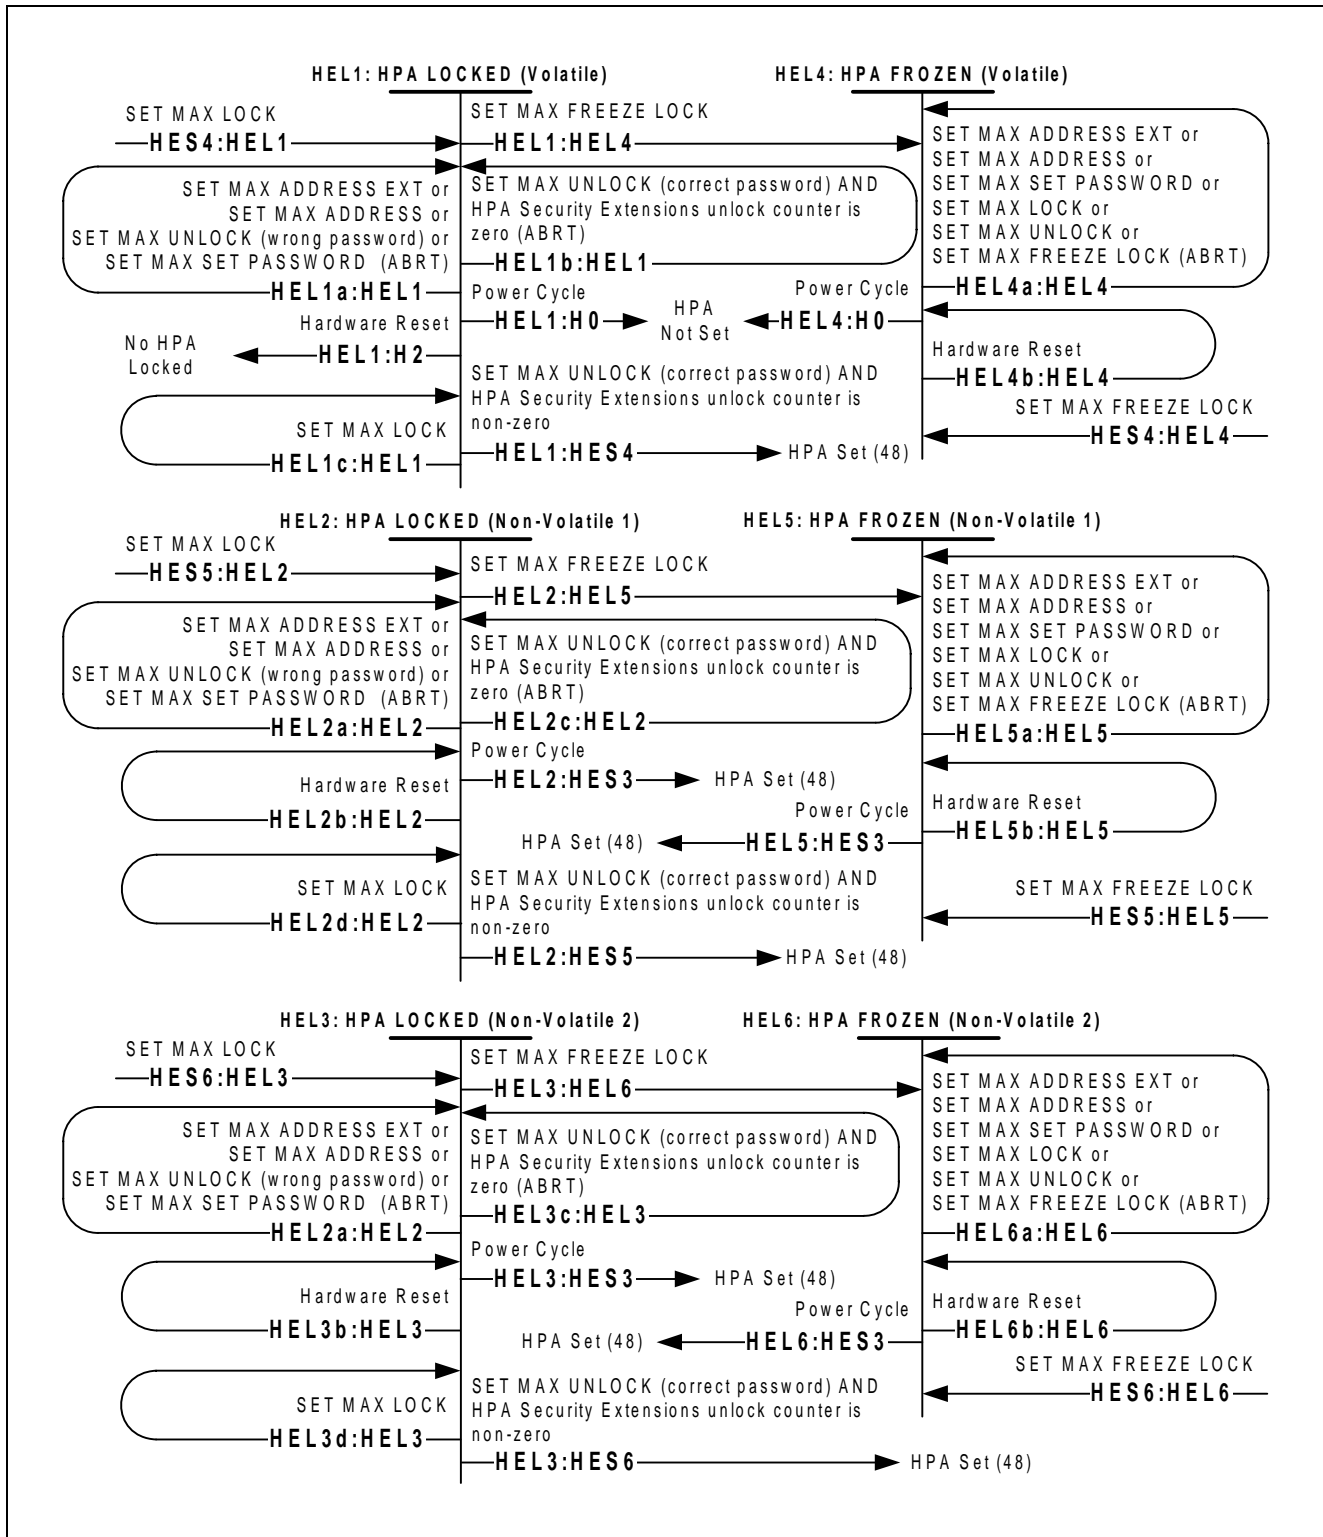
HEL1: HPA LOCKED (Volatile)

HEL4: HPA FROZEN (Volatile)

SET MAX LOCK
HES4:HEL1

SET MAX FREEZE LOCK
HEL1:HEL4

SET MAX ADDRESS EXT or
SET MAX ADDRESS or
SET MAX SET PASSWORD or
SET MAX LOCK or
SET MAX UNLOCK or
SET MAX FREEZE LOCK (ABRT)

SET MAX ADDRESS EXT or
SET MAX ADDRESS or
SET MAX UNLOCK (wrong password) or
SET MAX SET PASSWORD (ABRT)

SET MAX UNLOCK (correct password) AND HPA Security Extensions unlock counter is zero (ABRT)
HEL1b:HEL1

HEL1a:HEL1

Power Cycle
HEL1:H0

HPA Not Set

Power Cycle
HEL4:H0

HEL4a:HEL4

Hardware Reset
HEL1:H2

No HPA Locked

Hardware Reset
HEL4b:HEL4

SET MAX UNLOCK (correct password) AND HPA Security Extensions unlock counter is non-zero

SET MAX LOCK
HEL1c:HEL1

HEL1:HES4
HPA Set (48)

SET MAX FREEZE LOCK
HES4:HEL4

HEL2: HPA LOCKED (Non-Volatile 1)

HEL5: HPA FROZEN (Non-Volatile 1)

SET MAX LOCK
HES5:HEL2

SET MAX FREEZE LOCK
HEL2:HEL5

SET MAX ADDRESS EXT or
SET MAX ADDRESS or
SET MAX SET PASSWORD or
SET MAX LOCK or
SET MAX UNLOCK or
SET MAX FREEZE LOCK (ABRT)

SET MAX ADDRESS EXT or
SET MAX ADDRESS or
SET MAX UNLOCK (wrong password) or
SET MAX SET PASSWORD (ABRT)

SET MAX UNLOCK (correct password) AND HPA Security Extensions unlock counter is zero (ABRT)
HEL2c:HEL2

HEL2a:HEL2

HEL5a:HEL5

Power Cycle
HEL2:HES3
HPA Set (48)

Hardware Reset
HEL2b:HEL2

Power Cycle
HPA Set (48)
HEL5:HES3

Hardware Reset
HEL5b:HEL5

SET MAX LOCK
HEL2d:HEL2

SET MAX UNLOCK (correct password) AND HPA Security Extensions unlock counter is non-zero

SET MAX FREEZE LOCK
HES5:HEL5

HEL2:HES5
HPA Set (48)

HEL3: HPA LOCKED (Non-Volatile 2)

HEL6: HPA FROZEN (Non-Volatile 2)

SET MAX LOCK
HES6:HEL3

SET MAX FREEZE LOCK
HEL3:HEL6

SET MAX ADDRESS EXT or
SET MAX ADDRESS or
SET MAX SET PASSWORD or
SET MAX LOCK or
SET MAX UNLOCK or
SET MAX FREEZE LOCK (ABRT)

SET MAX ADDRESS EXT or
SET MAX ADDRESS or
SET MAX UNLOCK (wrong password) or
SET MAX SET PASSWORD (ABRT)

SET MAX UNLOCK (correct password) AND HPA Security Extensions unlock counter is zero (ABRT)
HEL3c:HEL3

HEL2a:HEL2

HEL6a:HEL6

Power Cycle
HEL3:HES3
HPA Set (48)

Hardware Reset
HEL3b:HEL3

Power Cycle
HPA Set (48)
HEL6:HES3

Hardware Reset
HEL6b:HEL6

SET MAX FREEZE LOCK
HES6:HEL6

SET MAX LOCK
HEL3d:HEL3

SET MAX UNLOCK (correct password) AND HPA Security Extensions unlock counter is non-zero

HEL3:HES6
HPA Set (48)